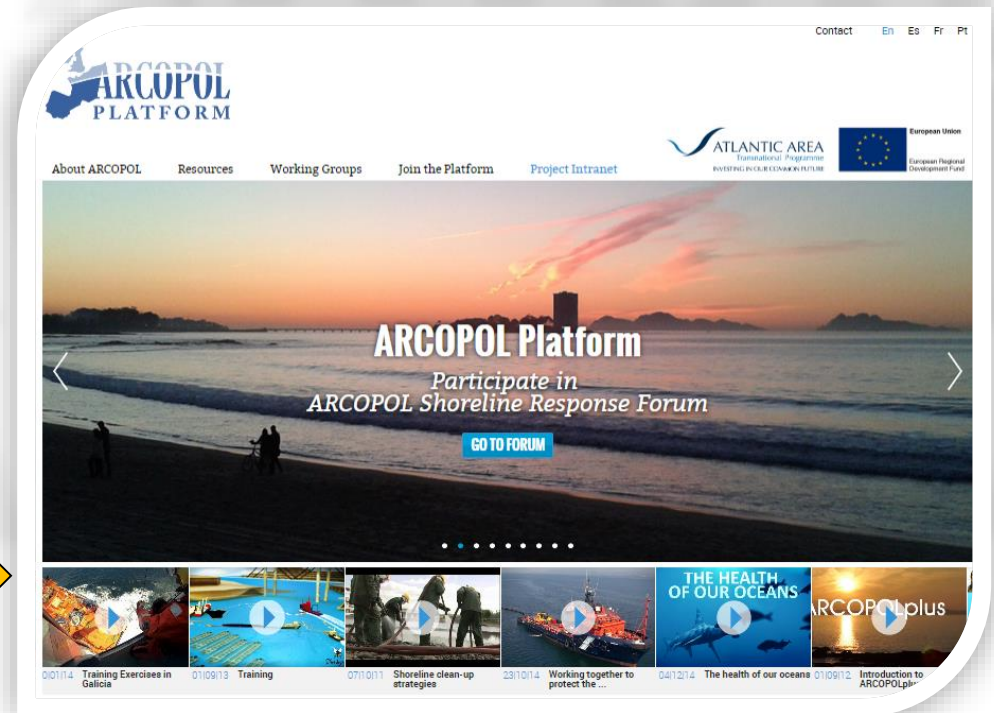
Contact En Es Fr Pt

ARCOPOL PLATFORM

About ARCOPOL Resources Working Groups Join the Platform Project Intranet

ATLANTIC AREA Transnational Programme INVESTING IN OUR COMMON FUTURE

European Union European Regional Development Fund

ARCOPOL Platform

Participate in ARCOPOL Shoreline Response Forum

GO TO FORUM

THE HEALTH OF OUR OCEANS

ARCOPOLplus

01|01|14 Training Exercises in Galicia

01|09|13 Training

07|10|11 Shoreline clean-up strategies

23|10|14 Working together to protect the ...

04|12|14 The health of our oceans

01|09|12 Introduction to ARCOPOLplus